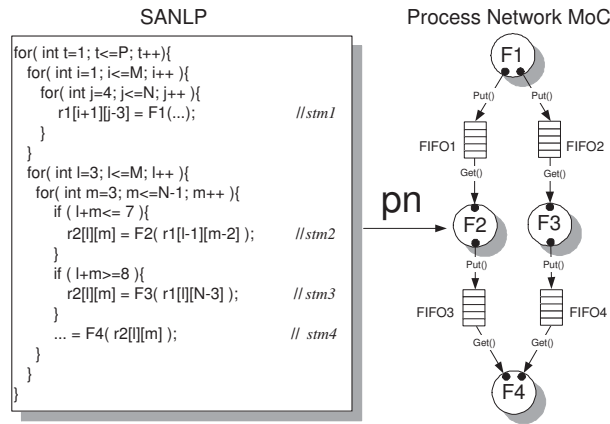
SANLP

for( int t=1; t<=P; t++){
  for( int i=1; i<=M; i++ ){
    for( int j=4; j<=N; j++ ){
      r1[i+1][j-3] = F1(...);          //stm1
    }
  }
  for( int l=3; l<=M; l++ ){
    for( int m=3; m<=N-1; m++ ){
      if ( l+m<= 7 ){
        r2[l][m] = F2( r1[l-1][m-2] );          //stm2
      }
      if ( l+m>=8 ){
        r2[l][m] = F3( r1[l][N-3] );          //stm3
      }
      ... = F4( r2[l][m] );          // stm4
    }
  }
}

pn

Process Network MoC

F1

Put()

Put()

FIFO1

FIFO2

Get()

Get()

F2

F3

Put()

Put()

FIFO3

FIFO4

Get()

Get()

F4